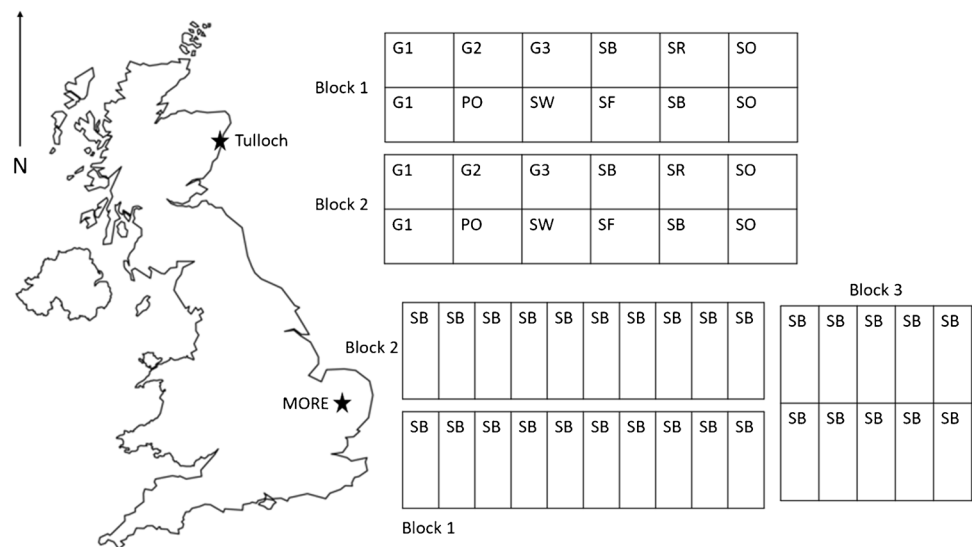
N

Tulloch

MORE

Block 1

| G1 | G2 | G3 | SB | SR | SO |
|---|---|---|---|---|---|
| G1 | PO | SW | SF | SB | SO |

Block 2

| G1 | G2 | G3 | SB | SR | SO |
|---|---|---|---|---|---|
| G1 | PO | SW | SF | SB | SO |

Block 2

| SB | SB | SB | SB | SB | SB | SB | SB | SB | SB |
|---|---|---|---|---|---|---|---|---|---|

| SB | SB | SB | SB | SB | SB | SB | SB | SB | SB |
|---|---|---|---|---|---|---|---|---|---|

Block 1

Block 3

| SB | SB | SB | SB | SB |
|---|---|---|---|---|
| SB | SB | SB | SB | SB |